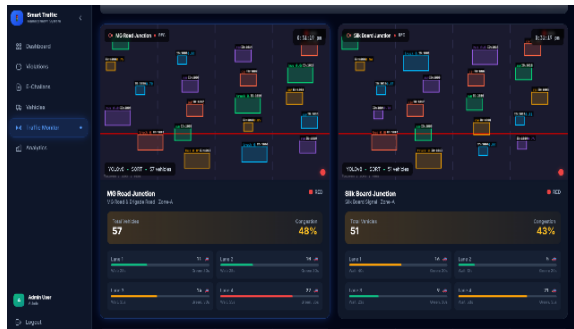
Smart Traffic
MANAGEMENT SYSTEM

Dashboard
Violations
E-Challans
Vehicles
Traffic Monitor
Analytics

Admin User
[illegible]

Logout

MG Road Junction • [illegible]
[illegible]
YOLOv8 • SORT • 57 vehicles

MG Road Junction
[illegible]
RED

Total Vehicles
57
Congestion
48%

Lane 1
Lane 2
Lane 3
Lane 4

Silk Board Junction • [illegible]
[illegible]
YOLOv8 • SORT • 51 vehicles

Silk Board Junction
Silk Board Signal • Zone A
RED

Total Vehicles
51
Congestion
43%

Lane 1
Lane 2
Lane 3
Lane 4